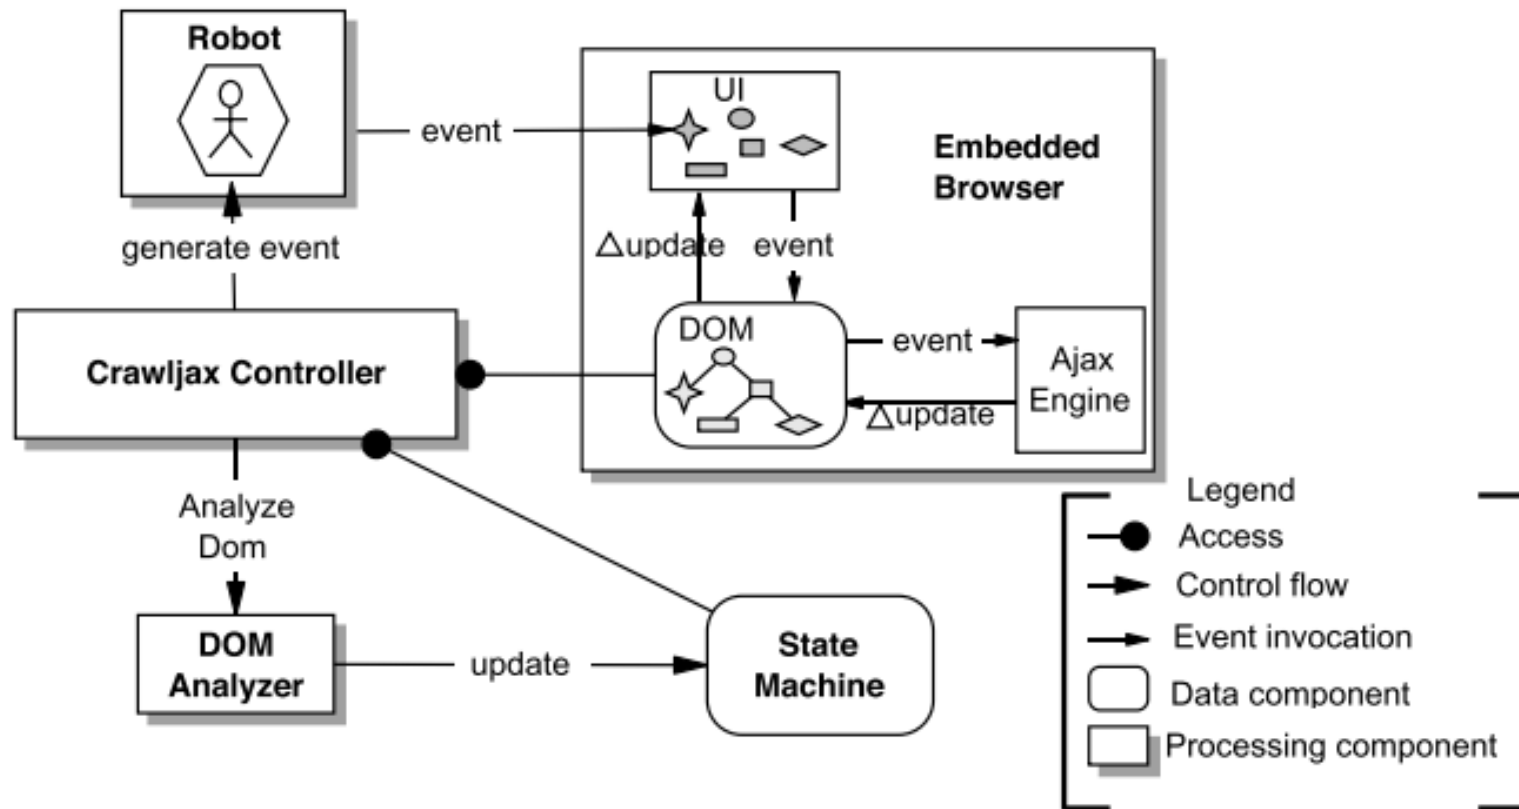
Robot

event

UI

Embedded Browser

generate event

$\Delta$update

event

DOM

event

Ajax Engine

Crawljax Controller

$\Delta$update

Analyze Dom

Legend

Access

Control flow

Event invocation

Data component

Processing component

DOM Analyzer

update

State Machine